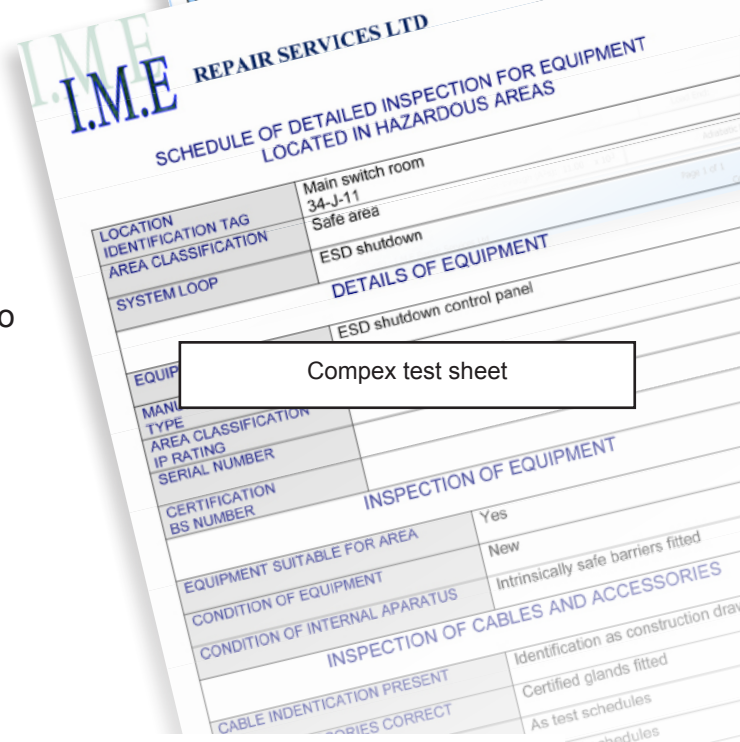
I.M.E REPAIR SERVICES LTD

SCHEDULE OF DETAILED INSPECTION FOR EQUIPMENT LOCATED IN HAZARDOUS AREAS

| | |
|---|---|
| LOCATION | Main switch room |
| IDENTIFICATION TAG | 34-J-11 |
| AREA CLASSIFICATION | Safe area |
| SYSTEM LOOP | ESD shutdown |

DETAILS OF EQUIPMENT

| | |
|---|---|
| EQUIP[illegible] | ESD shutdown control panel |
| MANU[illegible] | |
| TYPE | |
| AREA CLASSIFICATION | |
| IP RATING | |
| SERIAL NUMBER | |
| CERTIFICATION | |
| BS NUMBER | |

Compex test sheet

INSPECTION OF EQUIPMENT

| | |
|---|---|
| EQUIPMENT SUITABLE FOR AREA | Yes |
| CONDITION OF EQUIPMENT | New |
| CONDITION OF INTERNAL APARATUS | Intrinsically safe barriers fitted |

INSPECTION OF CABLES AND ACCESSORIES

| | |
|---|---|
| CABLE INDENTICATION PRESENT | Identification as construction dra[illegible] |
| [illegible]ORIES CORRECT | Certified glands fitted |
| | As test schedules |
| | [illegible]hedules |

o